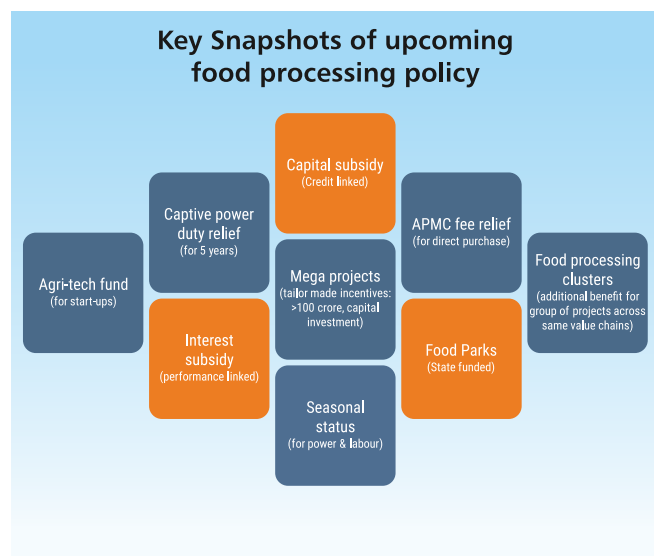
Key Snapshots of upcoming food processing policy

Agri-tech fund
(for start-ups)

Captive power duty relief
(for 5 years)

Interest subsidy
(performance linked)

Capital subsidy
(Credit linked)

Mega projects
(tailor made incentives: >100 crore, capital investment)

Seasonal status
(for power & labour)

APMC fee relief
(for direct purchase)

Food Parks
(State funded)

Food processing clusters
(additional benefit for group of projects across same value chains)